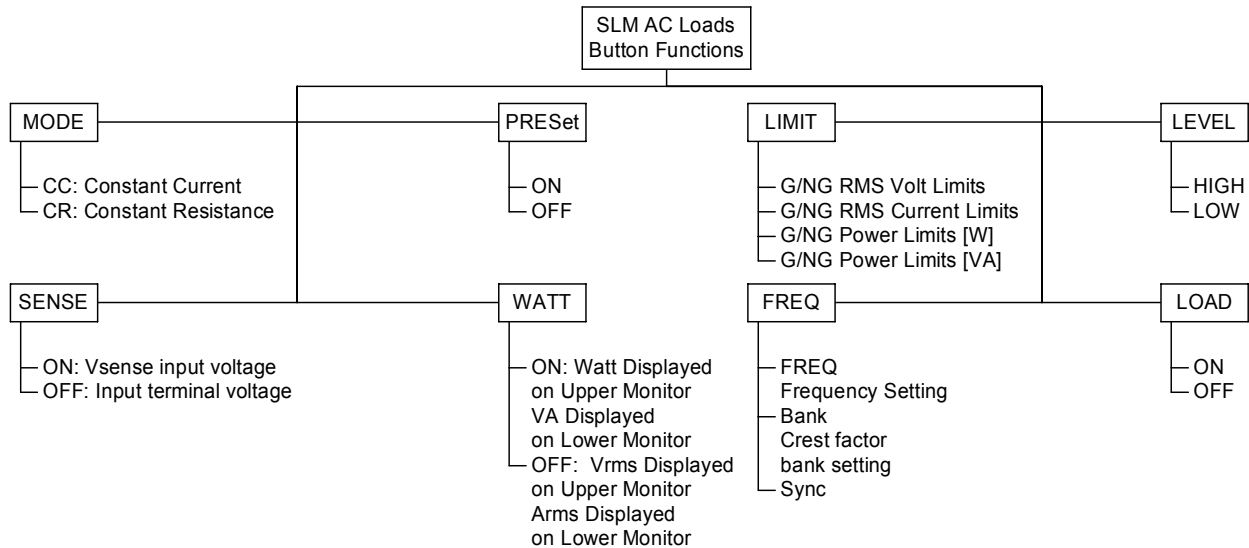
SLM AC Loads
Button Functions

MODE
CC: Constant Current
CR: Constant Resistance

PRESet
ON
OFF

LIMIT
G/NG RMS Volt Limits
G/NG RMS Current Limits
G/NG Power Limits [W]
G/NG Power Limits [VA]

LEVEL
HIGH
LOW

SENSE
ON: Vsense input voltage
OFF: Input terminal voltage

WATT
ON: Watt Displayed on Upper Monitor VA Displayed on Lower Monitor
OFF: Vrms Displayed on Upper Monitor Arms Displayed on Lower Monitor

FREQ
FREQ Frequency Setting
Bank Crest factor bank setting
Sync

LOAD
ON
OFF